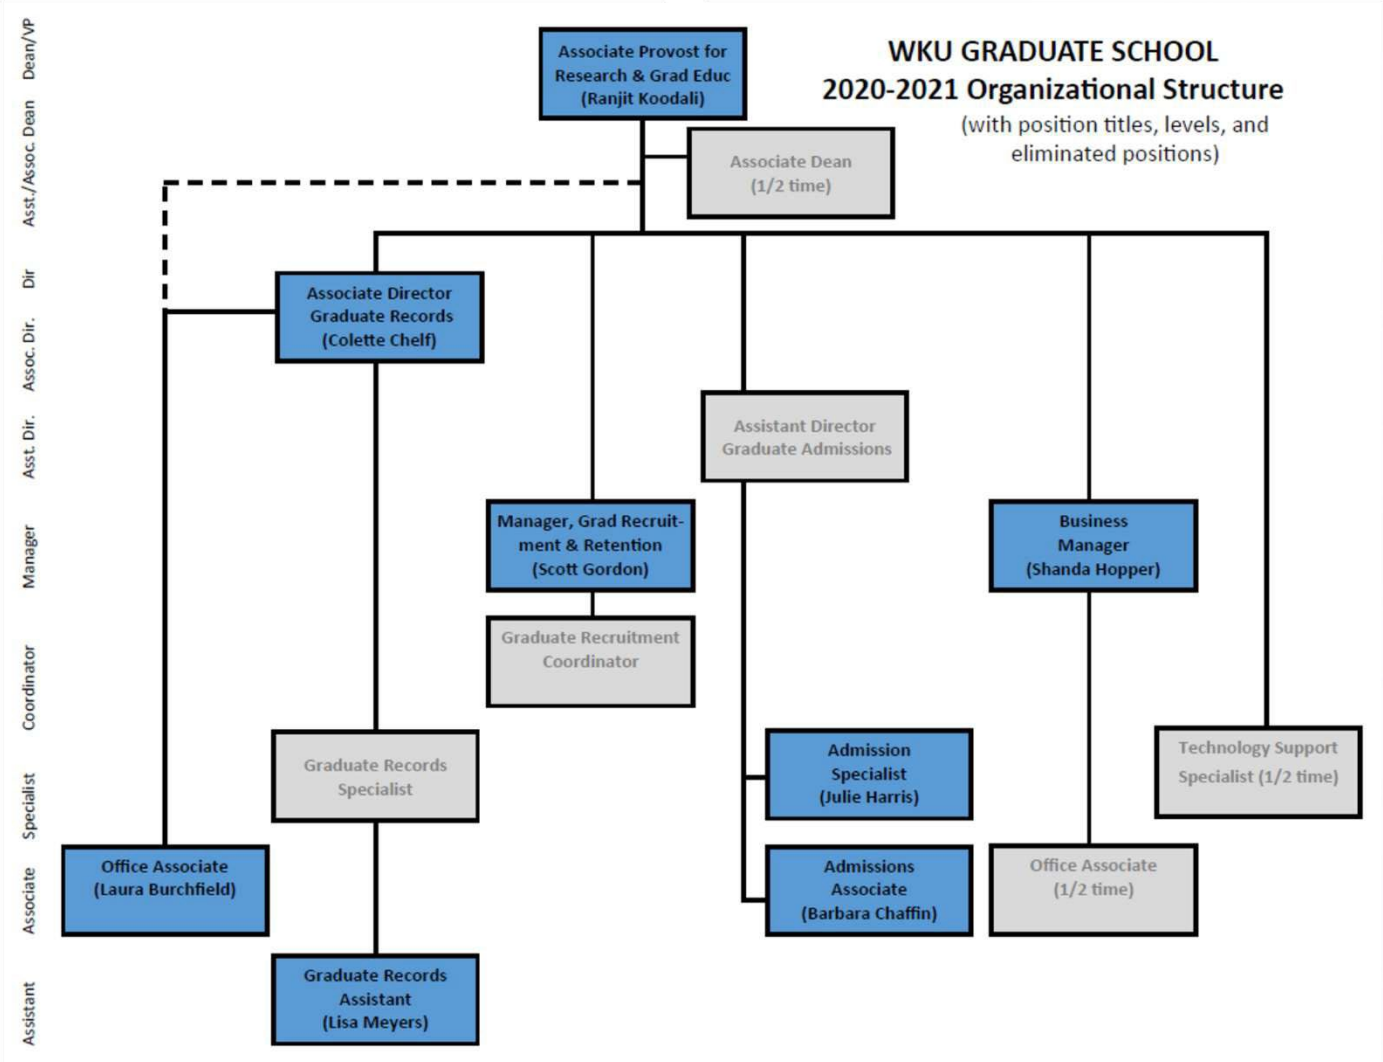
WKU GRADUATE SCHOOL
2020-2021 Organizational Structure
(with position titles, levels, and eliminated positions)

Dean/VP
Asst./Assoc. Dean
Dir
Assoc. Dir.
Asst. Dir.
Manager
Coordinator
Specialist
Associate
Assistant

Associate Provost for Research & Grad Educ (Ranjit Koodali)

Associate Dean (1/2 time)

Associate Director Graduate Records (Colette Chelf)

Assistant Director Graduate Admissions

Manager, Grad Recruitment & Retention (Scott Gordon)

Business Manager (Shanda Hopper)

Graduate Recruitment Coordinator

Admission Specialist (Julie Harris)

Technology Support Specialist (1/2 time)

Graduate Records Specialist

Office Associate (Laura Burchfield)

Admissions Associate (Barbara Chaffin)

Office Associate (1/2 time)

Graduate Records Assistant (Lisa Meyers)